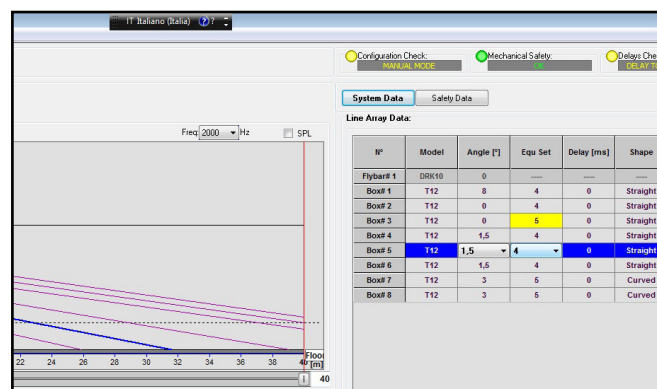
IT Italiano (Italia)

Configuration Check:
MANUAL MODE

Mechanical Safety:
OK

Delays Che
DELAY T

System Data
Safety Data

Line Array Data:

Freq 2000 Hz
SPL

| N° | Model | Angle [°] | Equ Set | Delay [ms] | Shape |
|---|---|---|---|---|---|
| Flybar# 1 | DRK10 | 0 | ---- | ---- | ---- |
| Box# 1 | T12 | 8 | 4 | 0 | Straight |
| Box# 2 | T12 | 0 | 4 | 0 | Straight |
| Box# 3 | T12 | 0 | 5 | 0 | Straight |
| Box# 4 | T12 | 1,5 | 4 | 0 | Straight |
| Box# 5 | T12 | 1,5 | 4 | 0 | Straight |
| Box# 6 | T12 | 1,5 | 4 | 0 | Straight |
| Box# 7 | T12 | 3 | 5 | 0 | Curved |
| Box# 8 | T12 | 3 | 5 | 0 | Curved |

22 24 26 28 30 32 34 36 38 40
Floor [m]
40